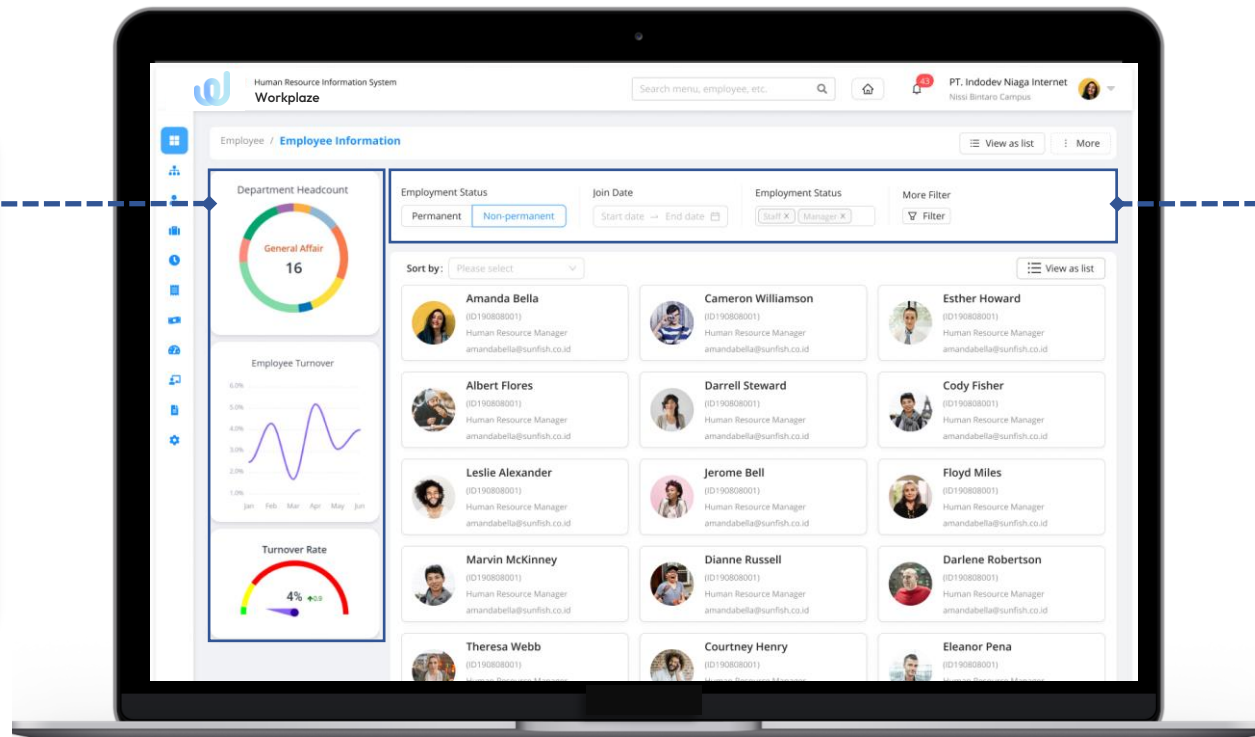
Human Resource Information System
Workplaze

Search menu, employee, etc.

43

PT. Indodev Niaga Internet
Nissi Bintaro Campus

Employee / Employee Information

View as list
More

Department Headcount

General Affair
16

Employee Turnover

6.0%
5.0%
4.0%
3.0%
2.0%
1.0%
Jan Feb Mar Apr May Jun

Turnover Rate

4% 0.8

Employment Status
Permanent
Non-permanent

Join Date
Start date → End date

Employment Status
Staff ×
Manager ×

More Filter
Filter

Sort by: Please select

View as list

Amanda Bella
(ID190808001)
Human Resource Manager
amandabella@sunfish.co.id

Cameron Williamson
(ID190808001)
Human Resource Manager
amandabella@sunfish.co.id

Esther Howard
(ID190808001)
Human Resource Manager
amandabella@sunfish.co.id

Albert Flores
(ID190808001)
Human Resource Manager
amandabella@sunfish.co.id

Darrell Steward
(ID190808001)
Human Resource Manager
amandabella@sunfish.co.id

Cody Fisher
(ID190808001)
Human Resource Manager
amandabella@sunfish.co.id

Leslie Alexander
(ID190808001)
Human Resource Manager
amandabella@sunfish.co.id

Jerome Bell
(ID190808001)
Human Resource Manager
amandabella@sunfish.co.id

Floyd Miles
(ID190808001)
Human Resource Manager
amandabella@sunfish.co.id

Marvin McKinney
(ID190808001)
Human Resource Manager
amandabella@sunfish.co.id

Dianne Russell
(ID190808001)
Human Resource Manager
amandabella@sunfish.co.id

Darlene Robertson
(ID190808001)
Human Resource Manager
amandabella@sunfish.co.id

Theresa Webb
(ID190808001)
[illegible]

Courtney Henry
(ID190808001)
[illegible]

Eleanor Pena
(ID190808001)
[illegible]